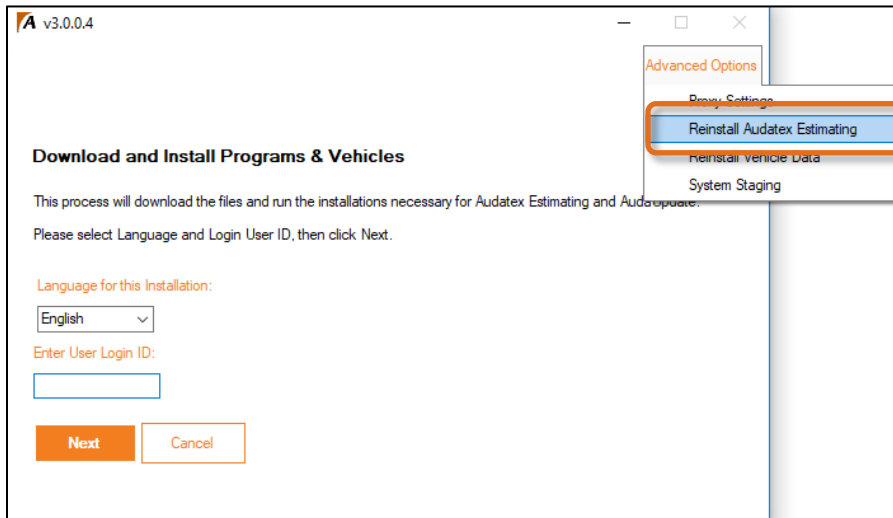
v3.0.0.4

Advanced Options

Proxy Settings

Reinstall Audatex Estimating

Reinstall Vehicle Data

System Staging

Download and Install Programs & Vehicles

This process will download the files and run the installations necessary for Audatex Estimating and AudaUpdate.

Please select Language and Login User ID, then click Next.

Language for this Installation:

English

Enter User Login ID:

Next

Cancel